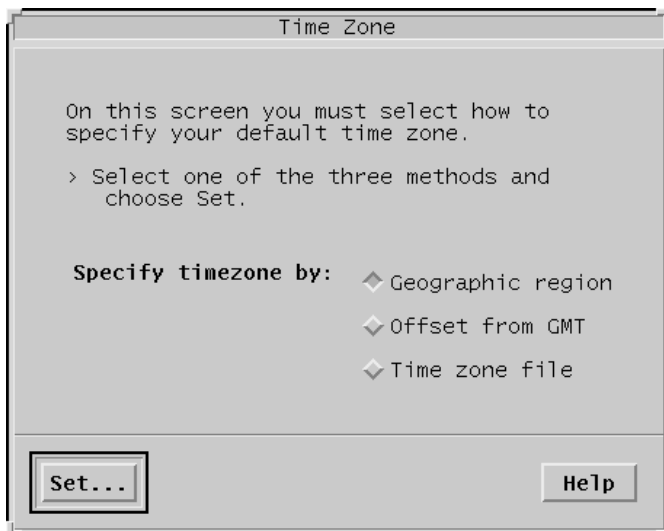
Time Zone

On this screen you must select how to specify your default time zone.

> Select one of the three methods and choose Set.

Specify timezone by:

Geographic region

Offset from GMT

Time zone file

Set...

Help